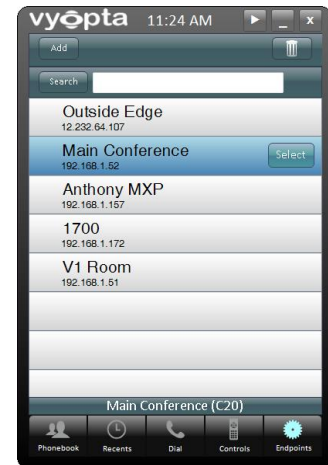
vyopta 11:24 AM

Add

Search

Outside Edge
12.232.64.107

Main Conference
192.168.1.52

Select

Anthony MXP
192.168.1.157

1700
192.168.1.172

V1 Room
192.168.1.51

Main Conference (C20)

Phonebook
Recents
Dial
Controls
Endpoints